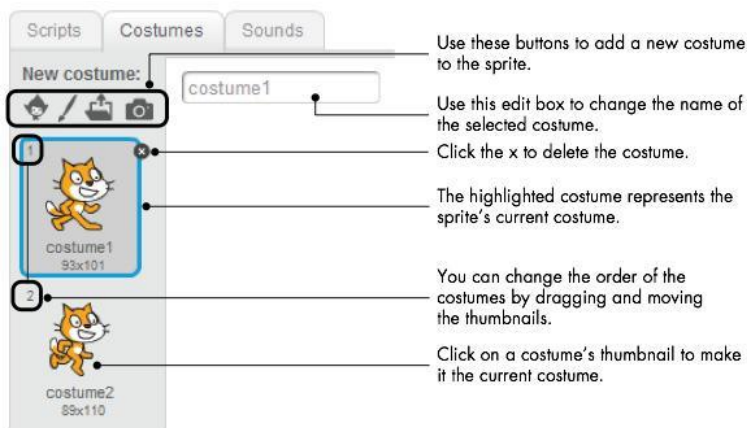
Scripts Costumes Sounds

New costume:

costume1

1

costume1
93x101

2

costume2
89x110

Use these buttons to add a new costume to the sprite.

Use this edit box to change the name of the selected costume.

Click the x to delete the costume.

The highlighted costume represents the sprite's current costume.

You can change the order of the costumes by dragging and moving the thumbnails.

Click on a costume's thumbnail to make it the current costume.